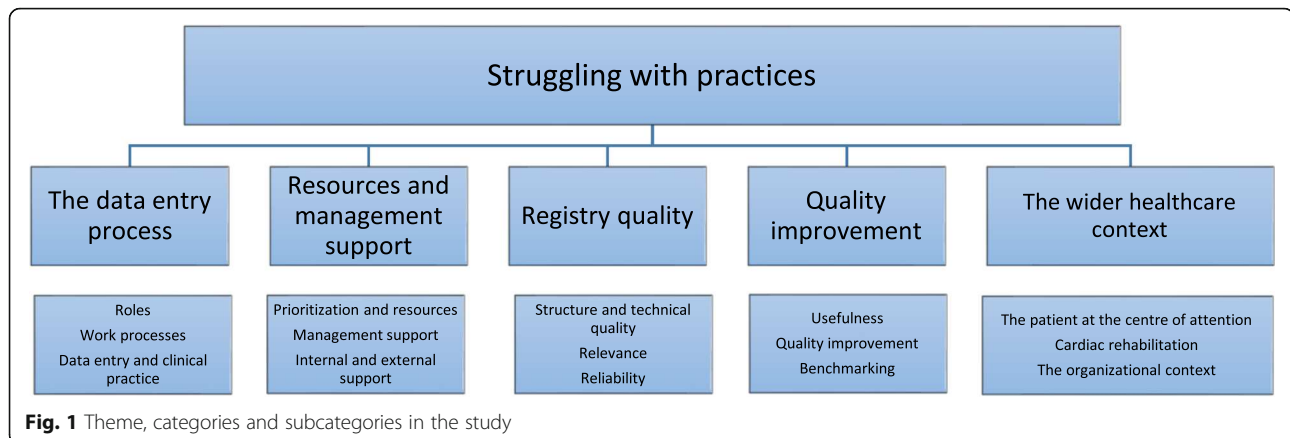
Struggling with practices

The data entry process

Resources and management support

Registry quality

Quality improvement

The wider healthcare context

Roles
Work processes
Data entry and clinical practice

Prioritization and resources
Management support
Internal and external support

Structure and technical quality
Relevance
Reliability

Usefulness
Quality improvement
Benchmarking

The patient at the centre of attention
Cardiac rehabilitation
The organizational context

**Fig. 1** Theme, categories and subcategories in the study